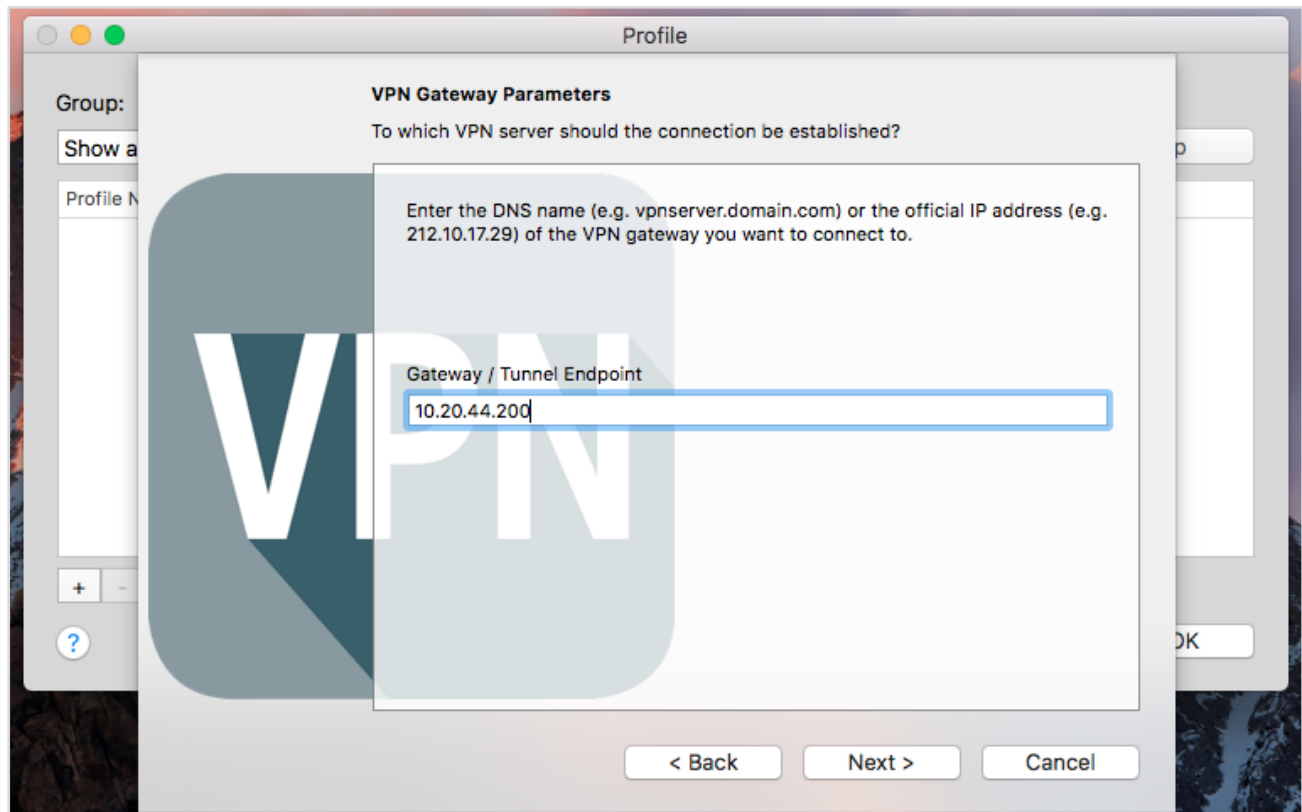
Profile

Group:

Show a

Profile N

p

+ -

?

OK

VPN Gateway Parameters

To which VPN server should the connection be established?

VPN

Enter the DNS name (e.g. vpnserver.domain.com) or the official IP address (e.g. 212.10.17.29) of the VPN gateway you want to connect to.

Gateway / Tunnel Endpoint

10.20.44.200

< Back

Next >

Cancel